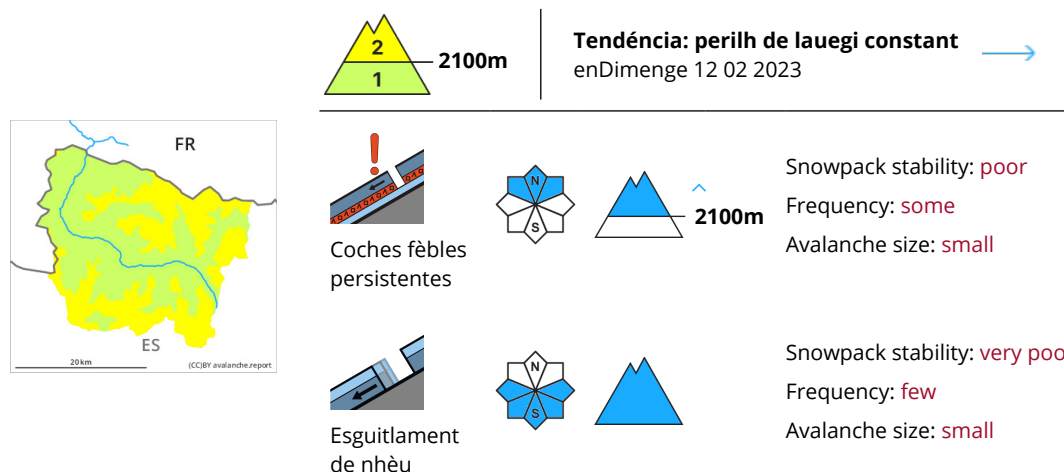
2
1
2100m

Tendéncia: perilh de lauegi constant
enDimenge 12 02 2023

FR
ES
20 km
(CC)BY avalanche.report

Coches fèbles persistentes

N
S

2100m

Snowpack stability: poor
Frequency: some
Avalanche size: small

Esguitlament de nhèu

N
S

Snowpack stability: very poo
Frequency: few
Avalanche size: small